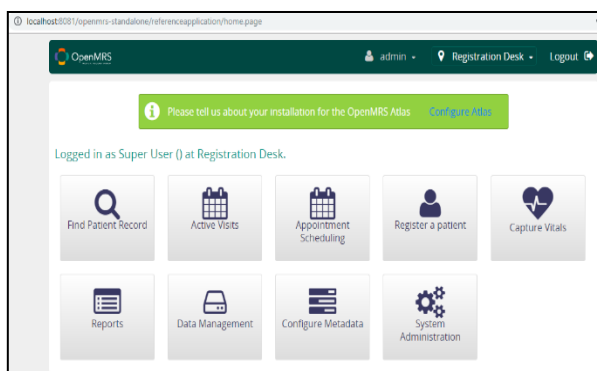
localhost:8081/openmrs-standalone/referenceapplication/home.page

OpenMRS

admin

Registration Desk

Logout

Please tell us about your installation for the OpenMRS Atlas

Configure Atlas

Logged in as Super User () at Registration Desk.

Find Patient Record

Active Visits

Appointment Scheduling

Register a patient

Capture Vitals

Reports

Data Management

Configure Metadata

System Administration